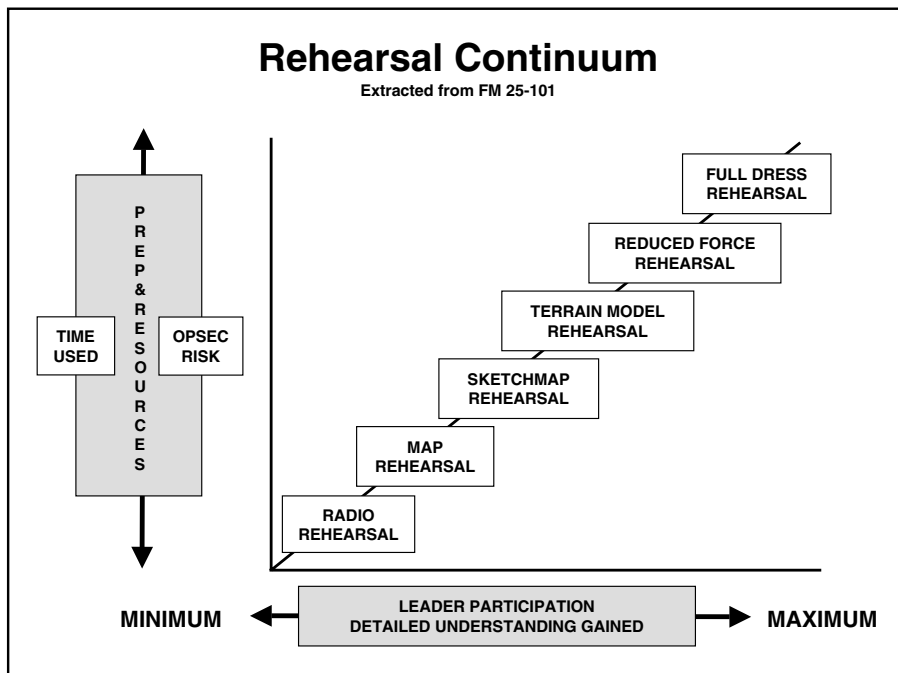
Rehearsal Continuum

Extracted from FM 25-101

PREP & RESOURCES

TIME USED

OPSEC RISK

FULL DRESS REHEARSAL

REDUCED FORCE REHEARSAL

TERRAIN MODEL REHEARSAL

SKETCHMAP REHEARSAL

MAP REHEARSAL

RADIO REHEARSAL

MINIMUM

LEADER PARTICIPATION
DETAILED UNDERSTANDING GAINED

MAXIMUM